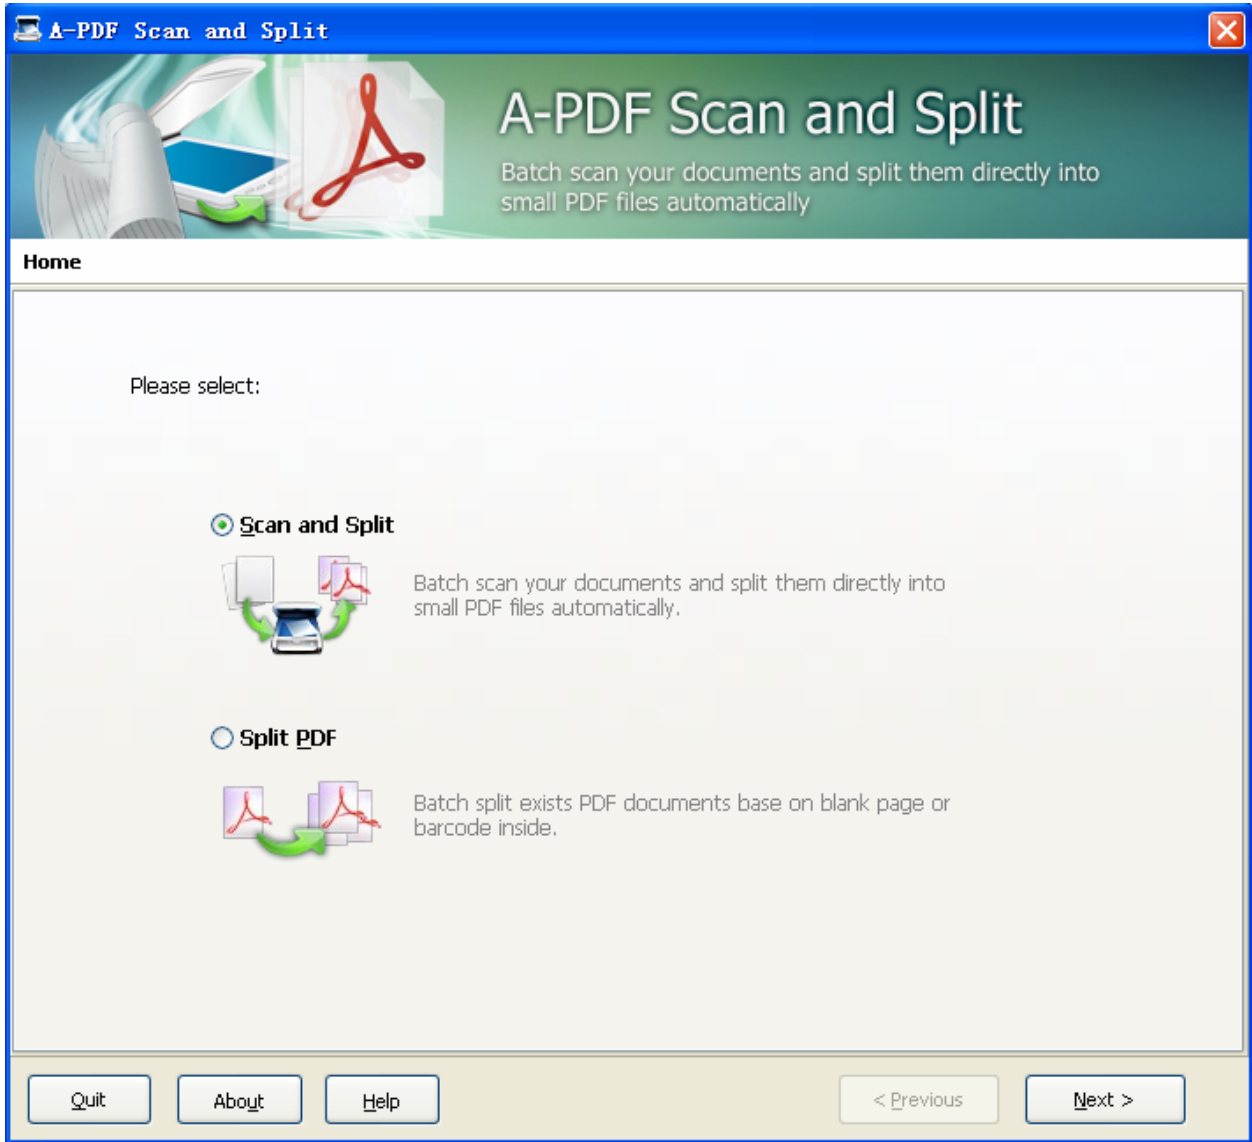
A-PDF Scan and Split

A-PDF Scan and Split

Batch scan your documents and split them directly into small PDF files automatically

Home

Please select:

Scan and Split

Batch scan your documents and split them directly into small PDF files automatically.

Split PDF

Batch split exists PDF documents base on blank page or barcode inside.

Quit

About

Help

< Previous

Next >